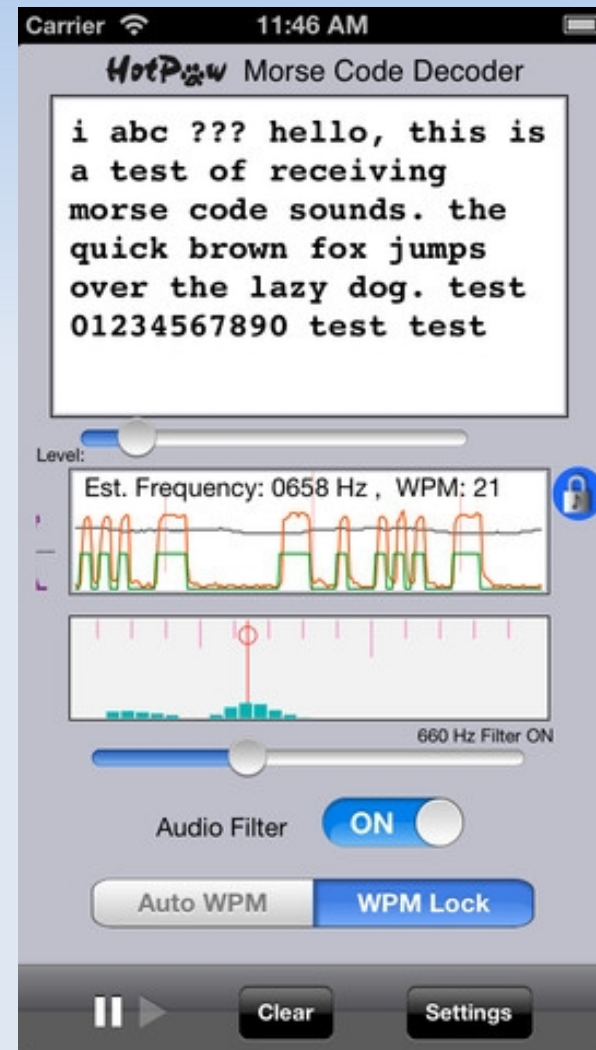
Carrier 11:46 AM

HotPaw Morse Code Decoder

i abc ??? hello, this is a test of receiving morse code sounds. the quick brown fox jumps over the lazy dog. test 01234567890 test test

Level:

Est. Frequency: 0658 Hz , WPM: 21

660 Hz Filter ON

Audio Filter ON

Auto WPM WPM Lock

Clear Settings